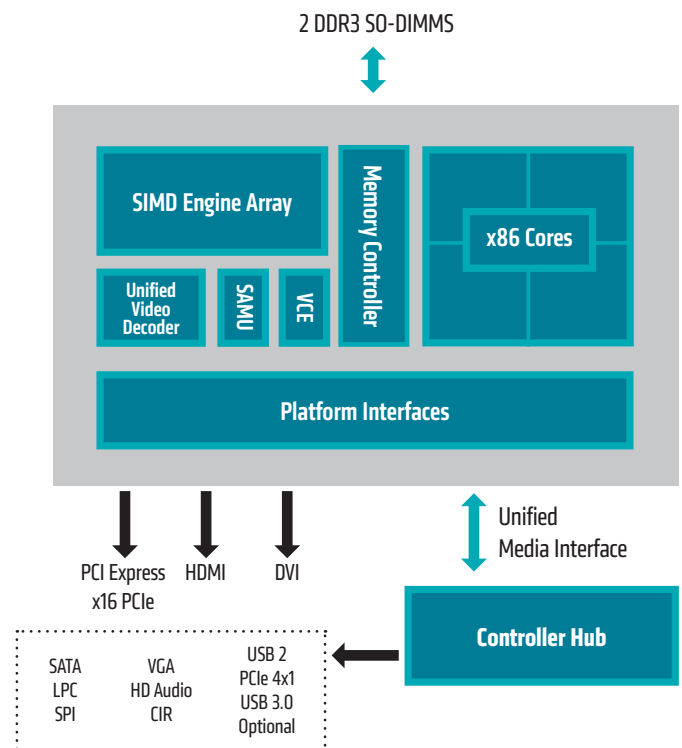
2 DDR3 SO-DIMMS

SIMD Engine Array

Memory Controller

x86 Cores

Unified Video Decoder

SAMU

VCE

Platform Interfaces

Unified Media Interface

PCI Express x16 PCIe

HDMI

DVI

Controller Hub

SATA
LPC
SPI

VGA
HD Audio
CIR

USB 2
PCIe 4x1
USB 3.0
Optional